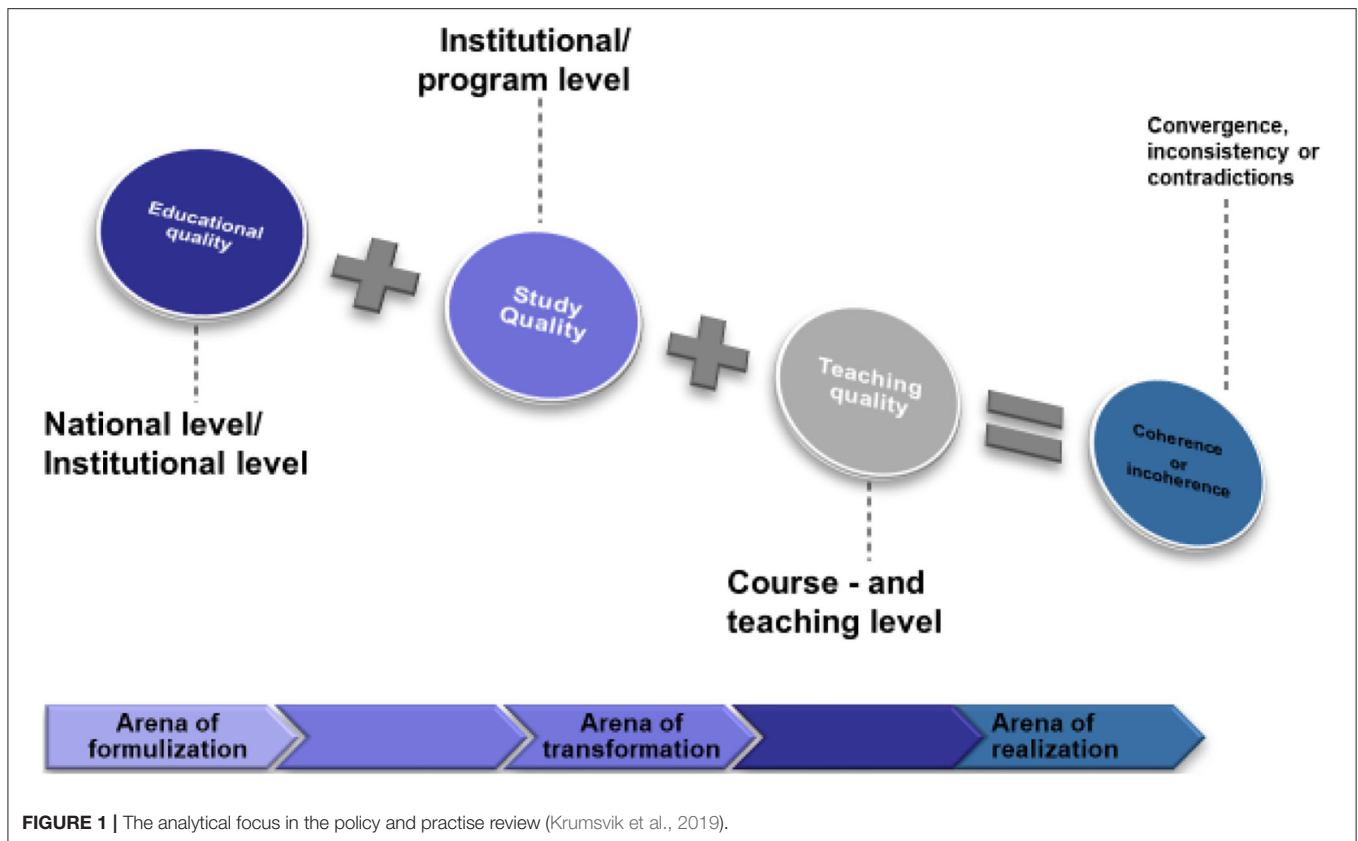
Institutional/
program level

Convergence,
inconsistency or
contradictions

Educational quality

Study Quality

Teaching quality

Coherence or incoherence

National level/
Institutional level

Course - and
teaching level

Arena of formulization

Arena of transformation

Arena of realization

FIGURE 1 | The analytical focus in the policy and practise review (Krumsvik et al., 2019).